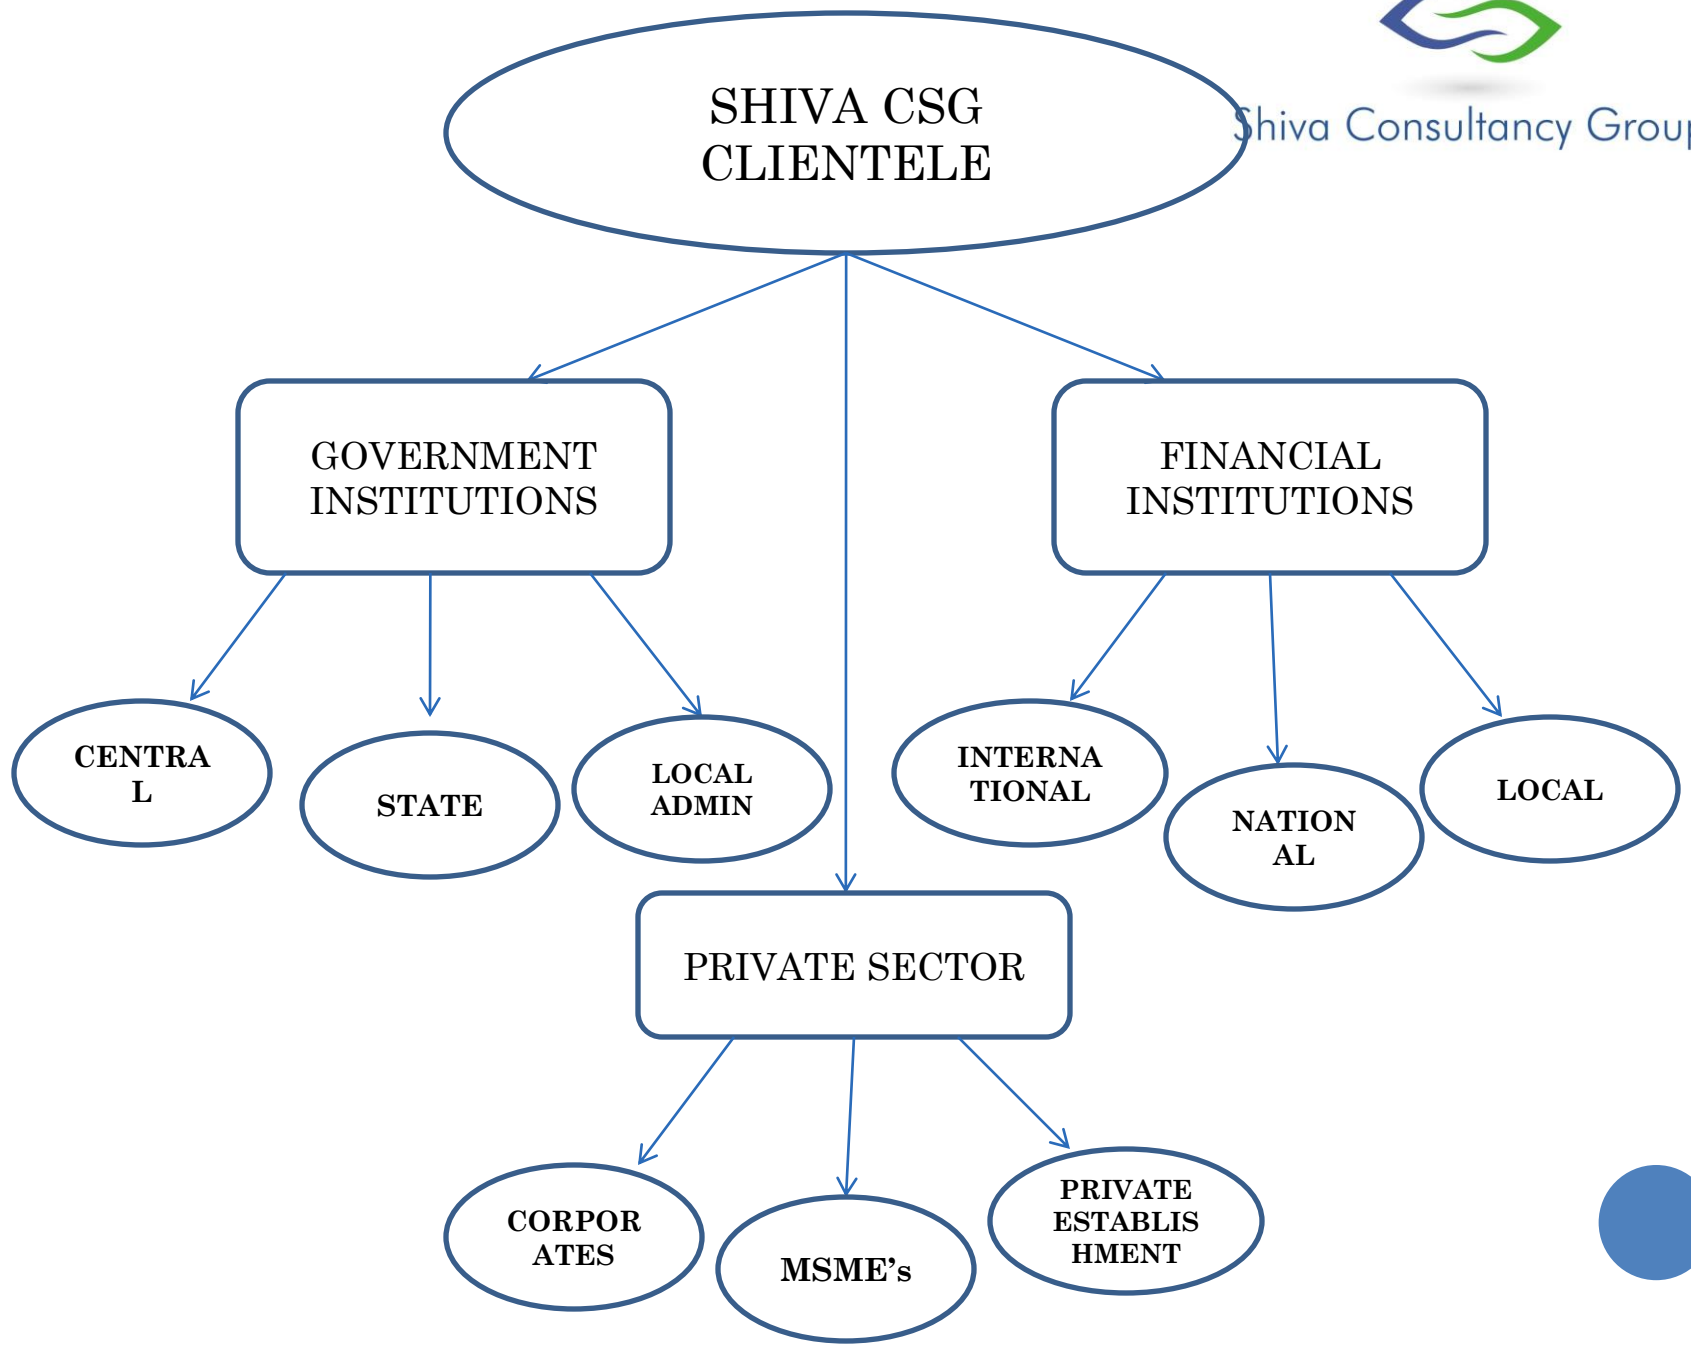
Shiva Consultancy Grou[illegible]

SHIVA CSG CLIENTELE

GOVERNMENT INSTITUTIONS

FINANCIAL INSTITUTIONS

CENTRA L

STATE

LOCAL ADMIN

INTERNA TIONAL

NATION AL

LOCAL

PRIVATE SECTOR

CORPOR ATES

MSME's

PRIVATE ESTABLIS HMENT